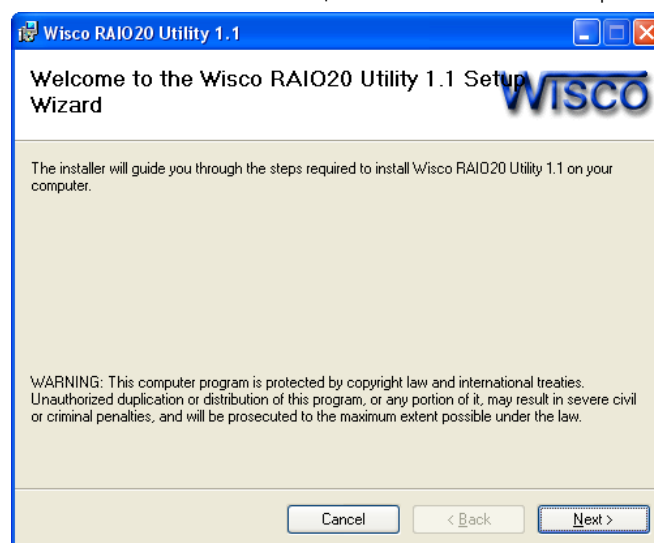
Wisco RAIO20 Utility 1.1

Welcome to the Wisco RAIO20 Utility 1.1 Setup Wizard

WISCO

The installer will guide you through the steps required to install Wisco RAIO20 Utility 1.1 on your computer.

WARNING: This computer program is protected by copyright law and international treaties. Unauthorized duplication or distribution of this program, or any portion of it, may result in severe civil or criminal penalties, and will be prosecuted to the maximum extent possible under the law.

Cancel

< Back

Next >